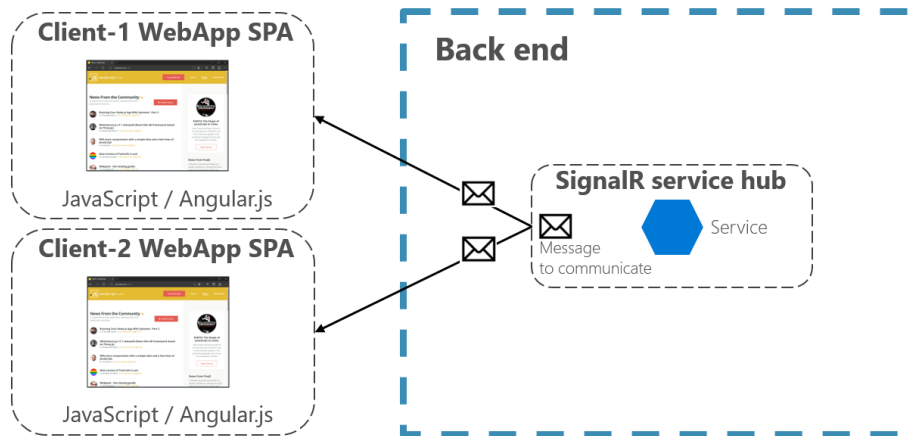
Client-1 WebApp SPA

News from the Community

JavaScript / Angular.js

Client-2 WebApp SPA

News from the Community

JavaScript / Angular.js

Back end

SignalR service hub

Message to communicate

Service